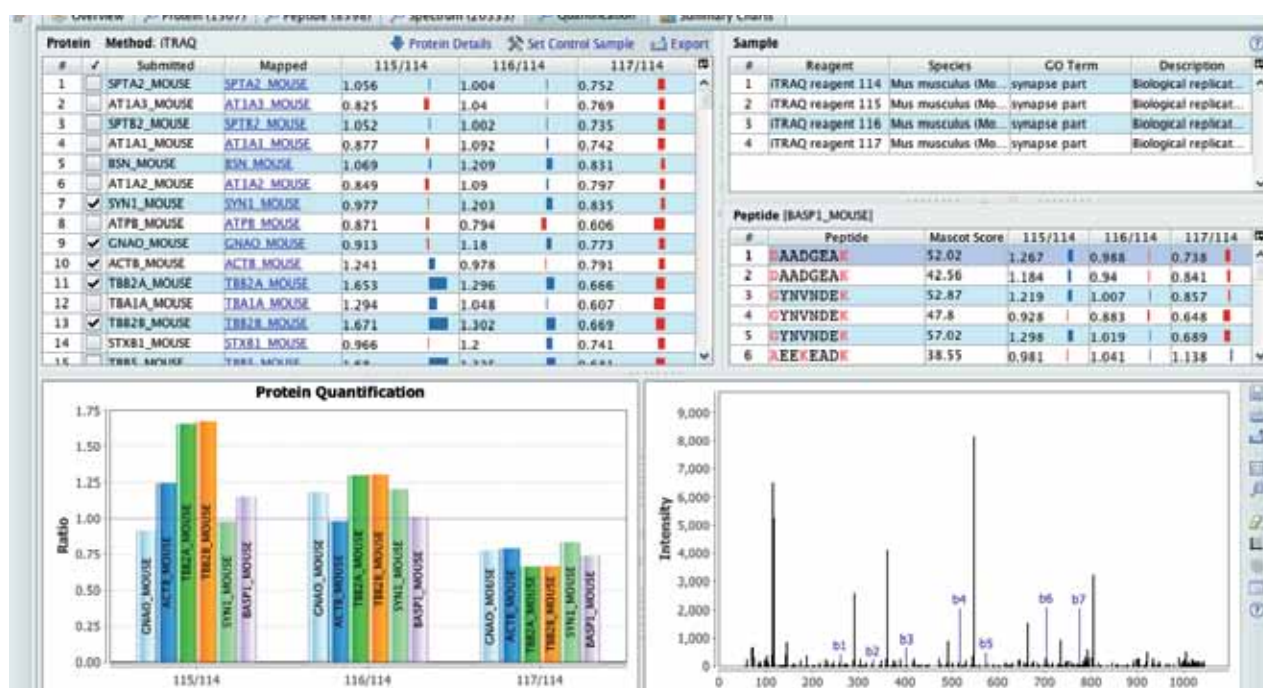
Overview | Protein (1307) | Peptide (8398) | Spectrum (20333) | Quantification | Summary Charts

Protein Method: iTRAQ
Protein Details | Set Control Sample | Export

| # | ✓ | Submitted | Mapped | 115/114 | 116/114 | 117/114 |
|---|---|---|---|---|---|---|
| 1 | | SPTA2_MOUSE | SPTA2_MOUSE | 1.056 | 1.004 | 0.752 |
| 2 | | AT1A3_MOUSE | AT1A3_MOUSE | 0.825 | 1.04 | 0.769 |
| 3 | | SPTB2_MOUSE | SPTB2_MOUSE | 1.052 | 1.002 | 0.735 |
| 4 | | AT1A1_MOUSE | AT1A1_MOUSE | 0.877 | 1.092 | 0.742 |
| 5 | | BSN_MOUSE | BSN_MOUSE | 1.069 | 1.209 | 0.831 |
| 6 | | AT1A2_MOUSE | AT1A2_MOUSE | 0.849 | 1.09 | 0.797 |
| 7 | ✓ | SYN1_MOUSE | SYN1_MOUSE | 0.977 | 1.203 | 0.835 |
| 8 | | ATPB_MOUSE | ATPB_MOUSE | 0.871 | 0.794 | 0.606 |
| 9 | ✓ | GNAO_MOUSE | GNAO_MOUSE | 0.913 | 1.18 | 0.773 |
| 10 | ✓ | ACTB_MOUSE | ACTB_MOUSE | 1.241 | 0.978 | 0.791 |
| 11 | ✓ | TBB2A_MOUSE | TBB2A_MOUSE | 1.653 | 1.296 | 0.666 |
| 12 | | TBA1A_MOUSE | TBA1A_MOUSE | 1.294 | 1.048 | 0.607 |
| 13 | ✓ | TBB2B_MOUSE | TBB2B_MOUSE | 1.671 | 1.302 | 0.669 |
| 14 | | STXB1_MOUSE | STXB1_MOUSE | 0.966 | 1.2 | 0.741 |
| 15 | | TBB5_MOUSE | TBB5_MOUSE | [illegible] | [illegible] | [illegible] |

Sample

| # | Reagent | Species | GO Term | Description |
|---|---|---|---|---|
| 1 | iTRAQ reagent 114 | Mus musculus (Mo... | synapse part | Biological replicat... |
| 2 | iTRAQ reagent 115 | Mus musculus (Mo... | synapse part | Biological replicat... |
| 3 | iTRAQ reagent 116 | Mus musculus (Mo... | synapse part | Biological replicat... |
| 4 | iTRAQ reagent 117 | Mus musculus (Mo... | synapse part | Biological replicat... |

Peptide [BASP1_MOUSE]

| # | Peptide | Mascot Score | 115/114 | 116/114 | 117/114 |
|---|---|---|---|---|---|
| 1 | DAADGEAK | 52.02 | 1.267 | 0.988 | 0.738 |
| 2 | DAADGEAK | 42.56 | 1.184 | 0.94 | 0.841 |
| 3 | GYNVNDEK | 52.87 | 1.219 | 1.007 | 0.857 |
| 4 | GYNVNDEK | 47.8 | 0.928 | 0.883 | 0.648 |
| 5 | GYNVNDEK | 57.02 | 1.298 | 1.019 | 0.689 |
| 6 | AEEKEADK | 38.55 | 0.981 | 1.041 | 1.138 |

Protein Quantification
Ratio
1.75 1.50 1.25 1.00 0.75 0.50 0.25 0.00
GNAO_MOUSE ACTB_MOUSE TBB2A_MOUSE TBB2B_MOUSE SYN1_MOUSE BASP1_MOUSE
115/114 116/114 117/114

Intensity
9,000 8,000 7,000 6,000 5,000 4,000 3,000 2,000 1,000 0
b1 b2 b3 b4 b5 b6 b7
0 100 200 300 400 500 600 700 800 900 1000